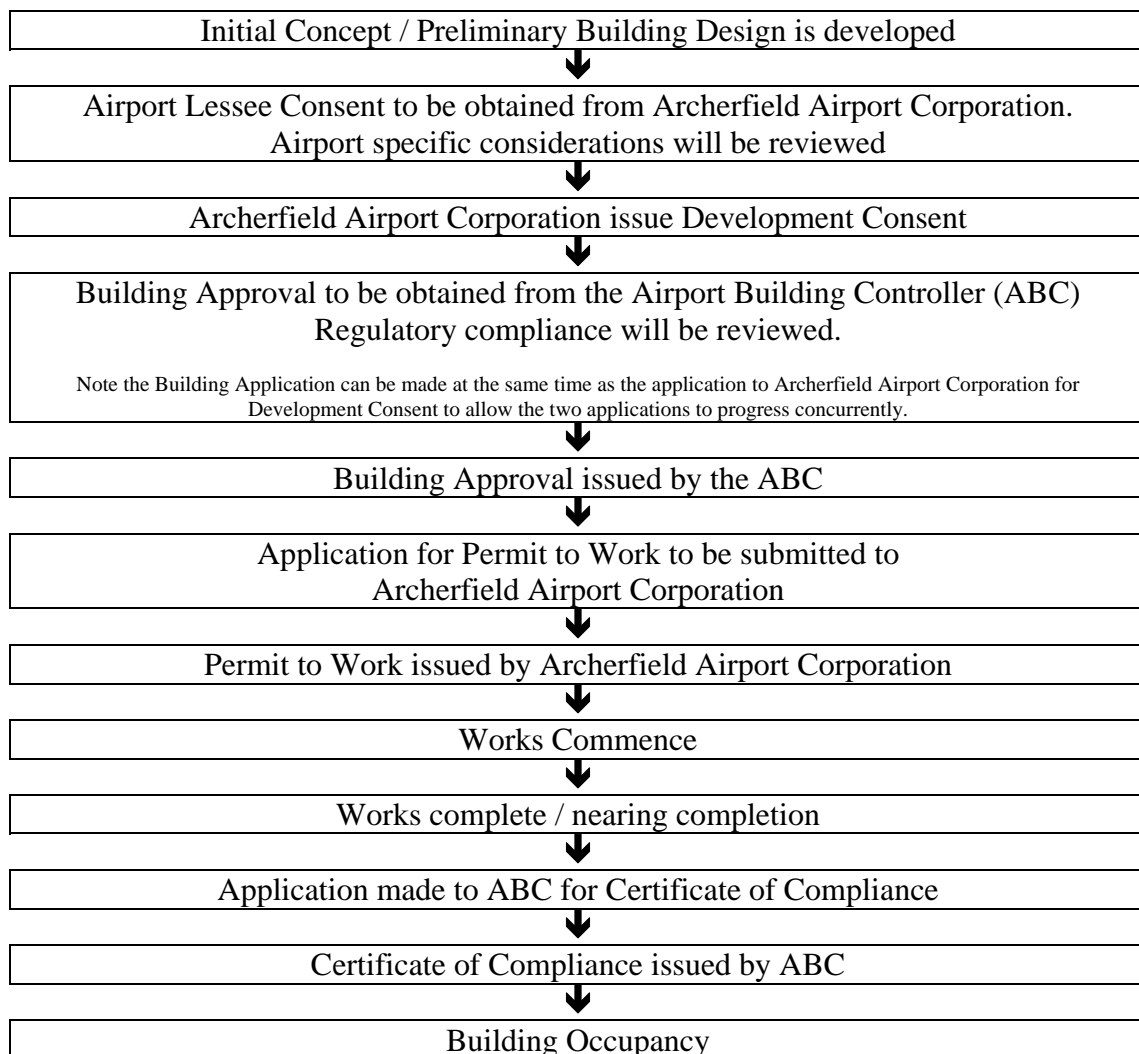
Initial Concept / Preliminary Building Design is developed

Airport Lessee Consent to be obtained from Archerfield Airport Corporation. Airport specific considerations will be reviewed

Archerfield Airport Corporation issue Development Consent

Building Approval to be obtained from the Airport Building Controller (ABC) Regulatory compliance will be reviewed.

Note the Building Application can be made at the same time as the application to Archerfield Airport Corporation for Development Consent to allow the two applications to progress concurrently.

Building Approval issued by the ABC

Application for Permit to Work to be submitted to Archerfield Airport Corporation

Permit to Work issued by Archerfield Airport Corporation

Works Commence

Works complete / nearing completion

Application made to ABC for Certificate of Compliance

Certificate of Compliance issued by ABC

Building Occupancy